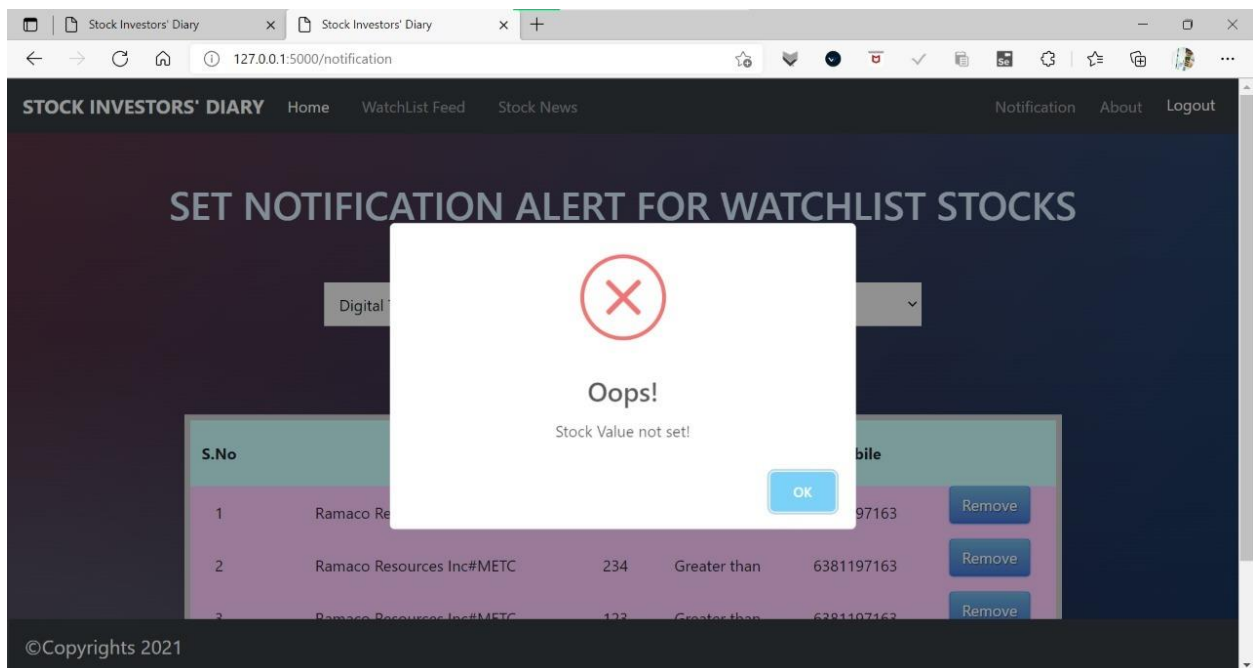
Stock Investors' Diary
Stock Investors' Diary
127.0.0.1:5000/notification

STOCK INVESTORS' DIARY Home WatchList Feed Stock News Notification About Logout

SET NOTIFICATION ALERT FOR WATCHLIST STOCKS

Digital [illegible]

Oops!
Stock Value not set!
OK

| S.No | | | | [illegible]bile | |
|---|---|---|---|---|---|
| 1 | Ramaco Re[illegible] | | | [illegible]97163 | Remove |
| 2 | Ramaco Resources Inc#METC | 234 | Greater than | 6381197163 | Remove |
| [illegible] | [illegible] | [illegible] | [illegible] | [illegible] | Remove |

©Copyrights 2021